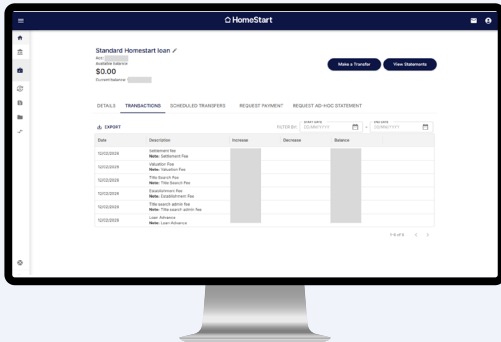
HomeStart

Standard Homestart loan

Acc:

Available balance

$0.00

Current balance

Make a Transfer

View Statements

DETAILS TRANSACTIONS SCHEDULED TRANSFERS REQUEST PAYMENT REQUEST AD-HOC STATEMENT

EXPORT

FILTER BY: Start date DD/MM/YYYY – End date DD/MM/YYYY

| Date | Description | Increase | Decrease | Balance |
|---|---|---|---|---|
| 12/02/2026 | Settlement Fee **Note:** Settlement Fee | | | |
| 12/02/2026 | Valuation Fee **Note:** Valuation Fee | | | |
| 12/02/2026 | Title Search Fee **Note:** Title Search Fee | | | |
| 12/02/2026 | Establishment Fee **Note:** Establishment Fee | | | |
| 12/02/2026 | Title search admin fee **Note:** Title search admin fee | | | |
| 12/02/2026 | Loan Advance **Note:** Loan Advance | | | |

1-6 of 6 ‹ ›